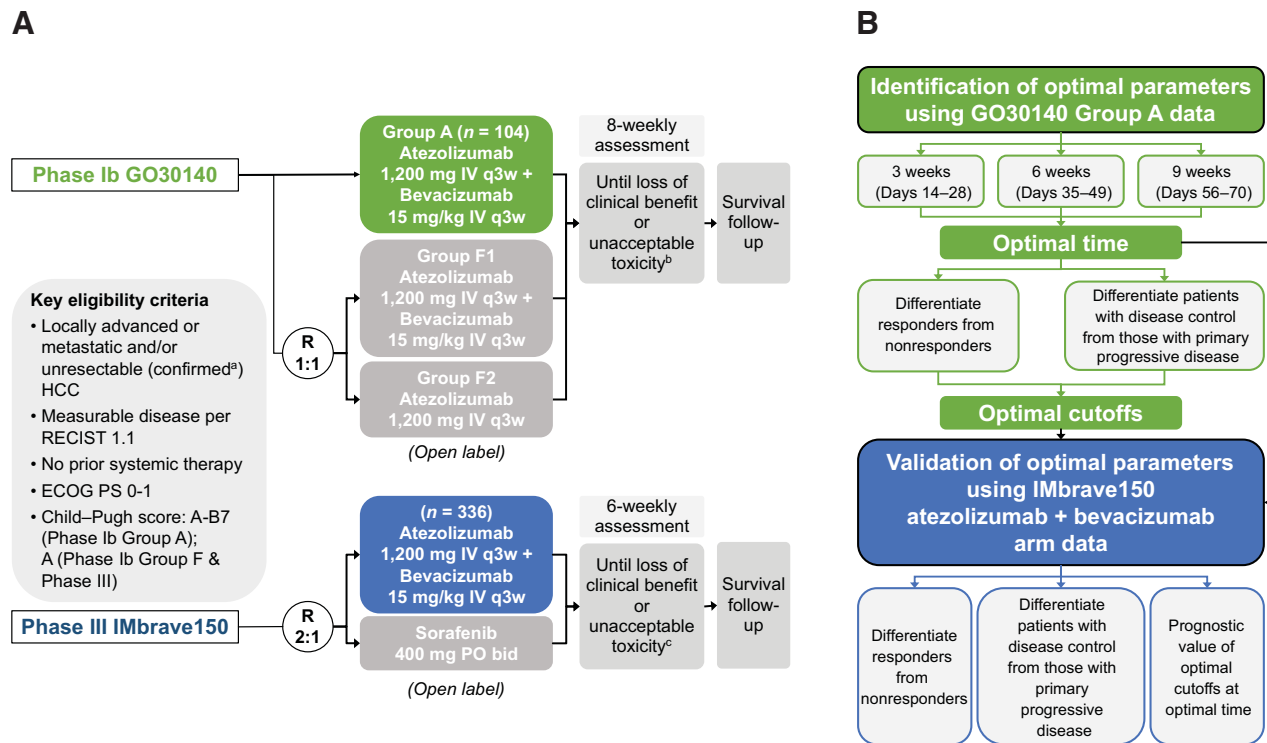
A

Phase Ib GO30140

Key eligibility criteria
• Locally advanced or metastatic and/or unresectable (confirmed$^a$) HCC
• Measurable disease per RECIST 1.1
• No prior systemic therapy
• ECOG PS 0-1
• Child–Pugh score: A-B7 (Phase Ib Group A); A (Phase Ib Group F & Phase III)

R 1:1

Group A ($n$ = 104) Atezolizumab 1,200 mg IV q3w + Bevacizumab 15 mg/kg IV q3w

Group F1 Atezolizumab 1,200 mg IV q3w + Bevacizumab 15 mg/kg IV q3w

Group F2 Atezolizumab 1,200 mg IV q3w

(Open label)

8-weekly assessment

Until loss of clinical benefit or unacceptable toxicity$^b$

Survival follow-up

Phase III IMbrave150

R 2:1

($n$ = 336) Atezolizumab 1,200 mg IV q3w + Bevacizumab 15 mg/kg IV q3w

Sorafenib 400 mg PO bid

(Open label)

6-weekly assessment

Until loss of clinical benefit or unacceptable toxicity$^c$

Survival follow-up

B

Identification of optimal parameters using GO30140 Group A data

3 weeks (Days 14–28)

6 weeks (Days 35–49)

9 weeks (Days 56–70)

Optimal time

Differentiate responders from nonresponders

Differentiate patients with disease control from those with primary progressive disease

Optimal cutoffs

Validation of optimal parameters using IMbrave150 atezolizumab + bevacizumab arm data

Differentiate responders from nonresponders

Differentiate patients with disease control from those with primary progressive disease

Prognostic value of optimal cutoffs at optimal time